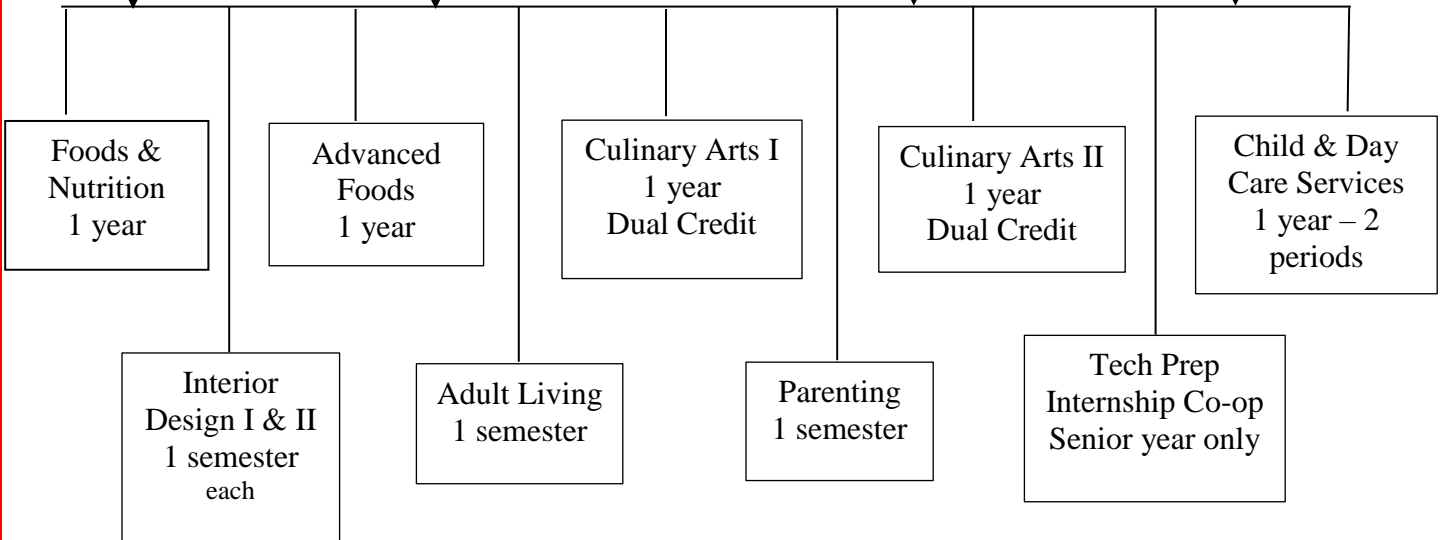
Foods & Nutrition 1 year

Interior Design I & II 1 semester each

Advanced Foods 1 year

Adult Living 1 semester

Culinary Arts I 1 year Dual Credit

Parenting 1 semester

Culinary Arts II 1 year Dual Credit

Tech Prep Internship Co-op Senior year only

Child & Day Care Services 1 year – 2 periods